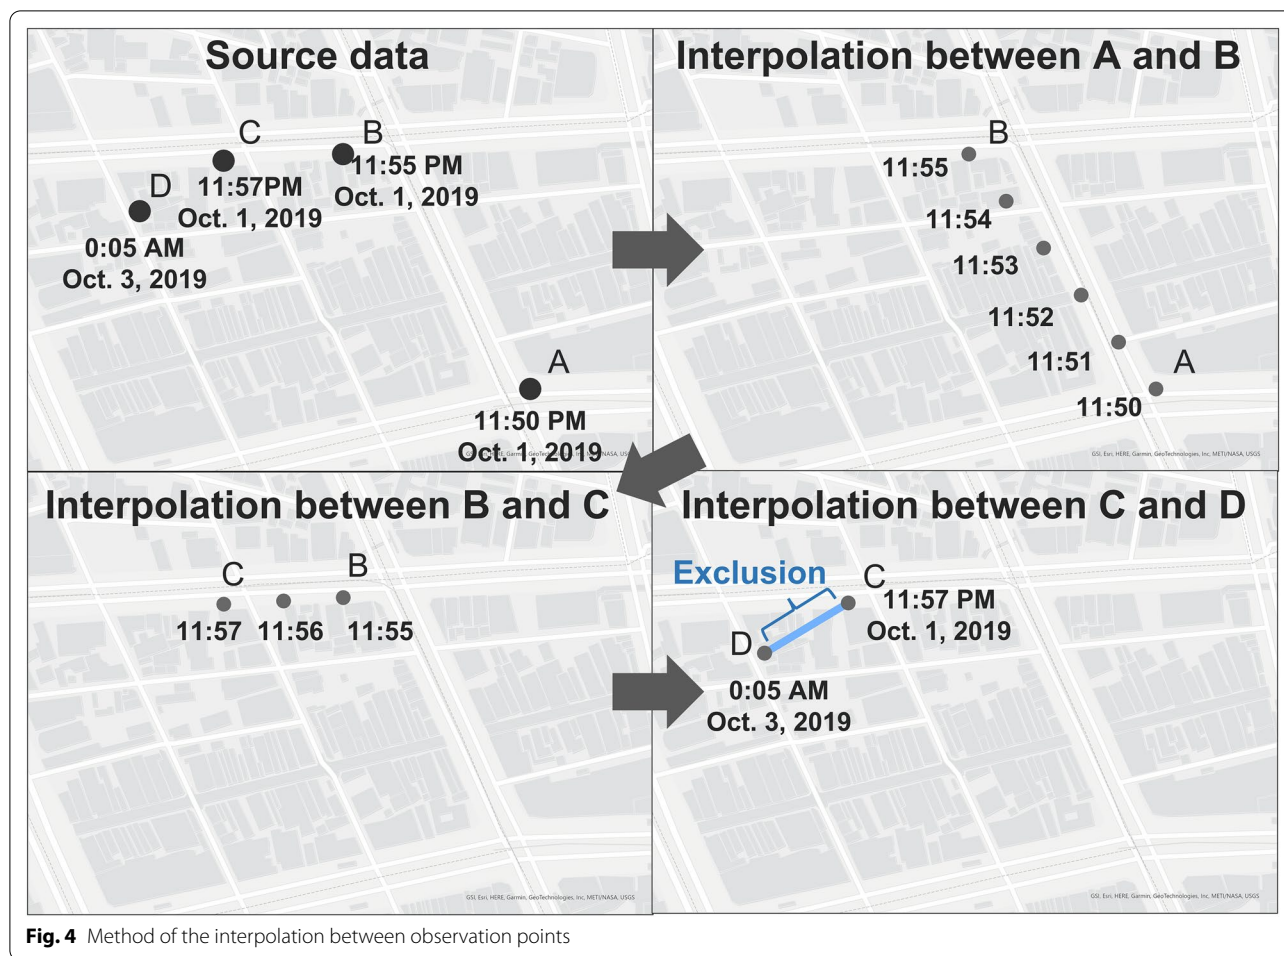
Source data

C
B
11:55 PM
Oct. 1, 2019
D
11:57PM
Oct. 1, 2019
0:05 AM
Oct. 3, 2019
A
11:50 PM
Oct. 1, 2019
GSI, Esri, HERE, Garmin, GeoTechnologies, Inc, METI/NASA, USGS

Interpolation between A and B

B
11:55
11:54
11:53
11:52
11:51
A
11:50
GSI, Esri, HERE, Garmin, GeoTechnologies, Inc, METI/NASA, USGS

Interpolation between B and C

C
B
11:57 11:56 11:55
GSI, Esri, HERE, Garmin, GeoTechnologies, Inc, METI/NASA, USGS

Interpolation between C and D

Exclusion
C
11:57 PM
Oct. 1, 2019
D
0:05 AM
Oct. 3, 2019
GSI, Esri, HERE, Garmin, GeoTechnologies, Inc, METI/NASA, USGS

Fig. 4 Method of the interpolation between observation points